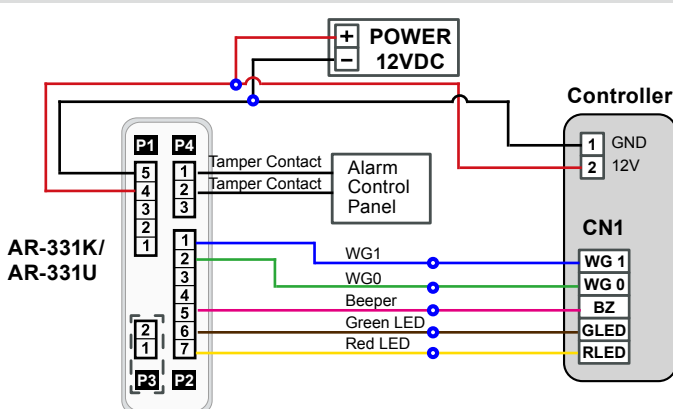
+ POWER
− 12VDC

Controller

P1 P4
5 4 3 2 1
1 2 3
Tamper Contact
Tamper Contact
Alarm Control Panel

1 GND
2 12V

CN1

AR-331K/
AR-331U

1 2 3 4 5 6 7
WG1
WG0
Beeper
Green LED
Red LED

WG 1
WG 0
BZ
GLED
RLED

2
1
P3 P2